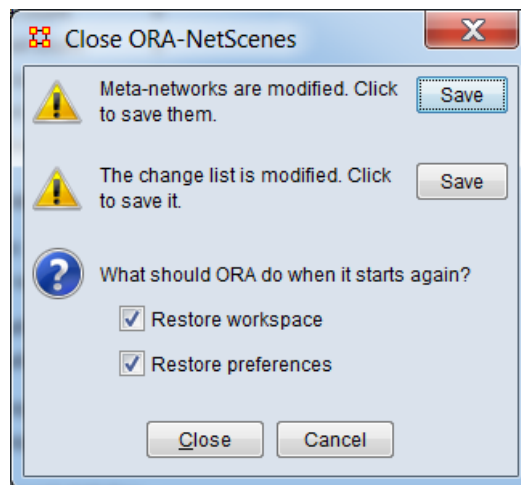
Close ORA-NetScenes

X

Meta-networks are modified. Click to save them.

Save

The change list is modified. Click to save it.

Save

What should ORA do when it starts again?

Restore workspace

Restore preferences

Close

Cancel